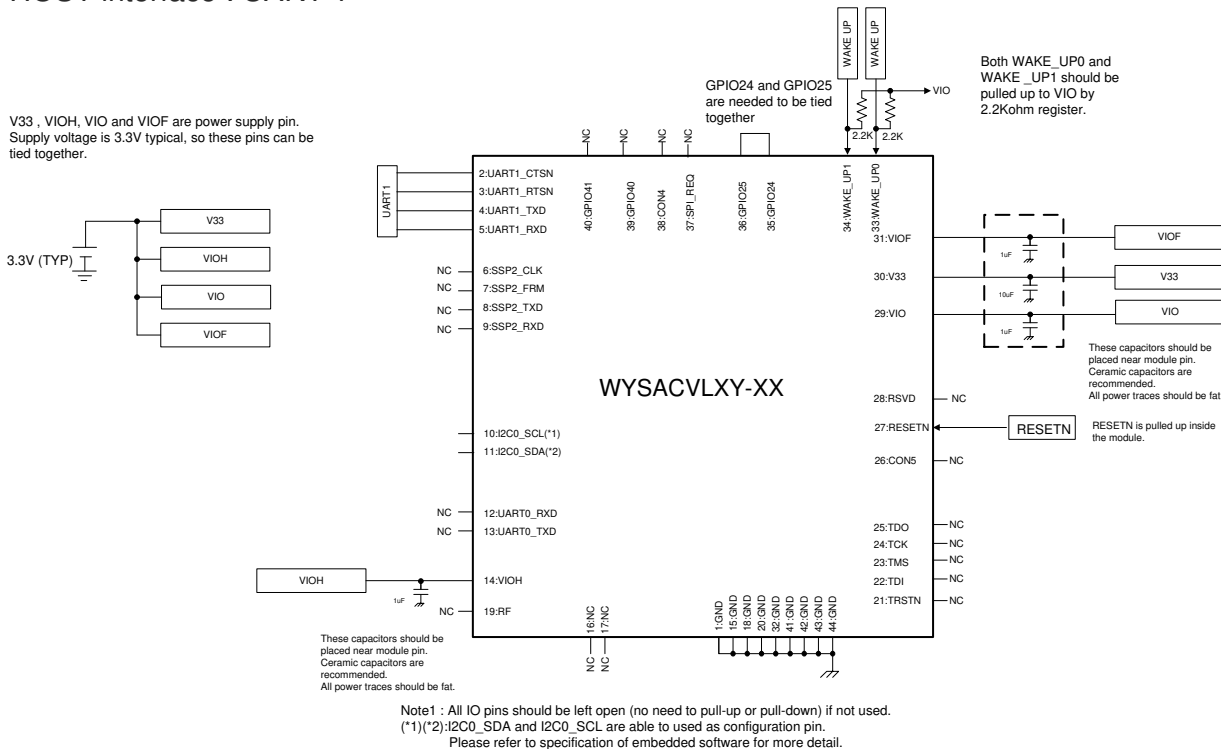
HOST Interface : UART 1

V33 , VIOH, VIO and VIOF are power supply pin. Supply voltage is 3.3V typical, so these pins can be tied together.

3.3V (TYP)

V33

VIOH

VIO

VIOF

GPIO24 and GPIO25 are needed to be tied together

WAKE UP

WAKE UP

VIO

2.2K

2.2K

Both WAKE_UP0 and WAKE _UP1 should be pulled up to VIO by 2.2Kohm register.

NC NC NC NC

UART1

2:UART1_CTSN
3:UART1_RTSN
4:UART1_TXD
5:UART1_RXD

40:GPIO41
39:GPIO40
38:CON4
37:SPI_REQ
36:GPIO25
35:GPIO24
34:WAKE_UP1
33:WAKE_UP0

NC 6:SSP2_CLK
NC 7:SSP2_FRM
NC 8:SSP2_TXD
NC 9:SSP2_RXD

WYSACVLXY-XX

31:VIOF
30:V33
29:VIO

1uF
10uF
1uF

VIOF
V33
VIO

These capacitors should be placed near module pin. Ceramic capacitors are recommended. All power traces should be fat

28:RSVD NC
27:RESETN
RESETN
RESETN is pulled up inside the module.
26:CON5 NC

10:I2C0_SCL(*1)
11:I2C0_SDA(*2)

NC 12:UART0_RXD
NC 13:UART0_TXD

25:TDO NC
24:TCK NC
23:TMS NC
22:TDI NC
21:TRSTN NC

VIOH
1uF
14:VIOH
NC 19:RF

16:NC
17:NC
NC NC

1:GND
15:GND
18:GND
20:GND
32:GND
41:GND
42:GND
43:GND
44:GND

These capacitors should be placed near module pin. Ceramic capacitors are recommended. All power traces should be fat.

Note1 : All IO pins should be left open (no need to pull-up or pull-down) if not used.
(*1)(*2):I2C0_SDA and I2C0_SCL are able to used as configuration pin.
Please refer to specification of embedded software for more detail.